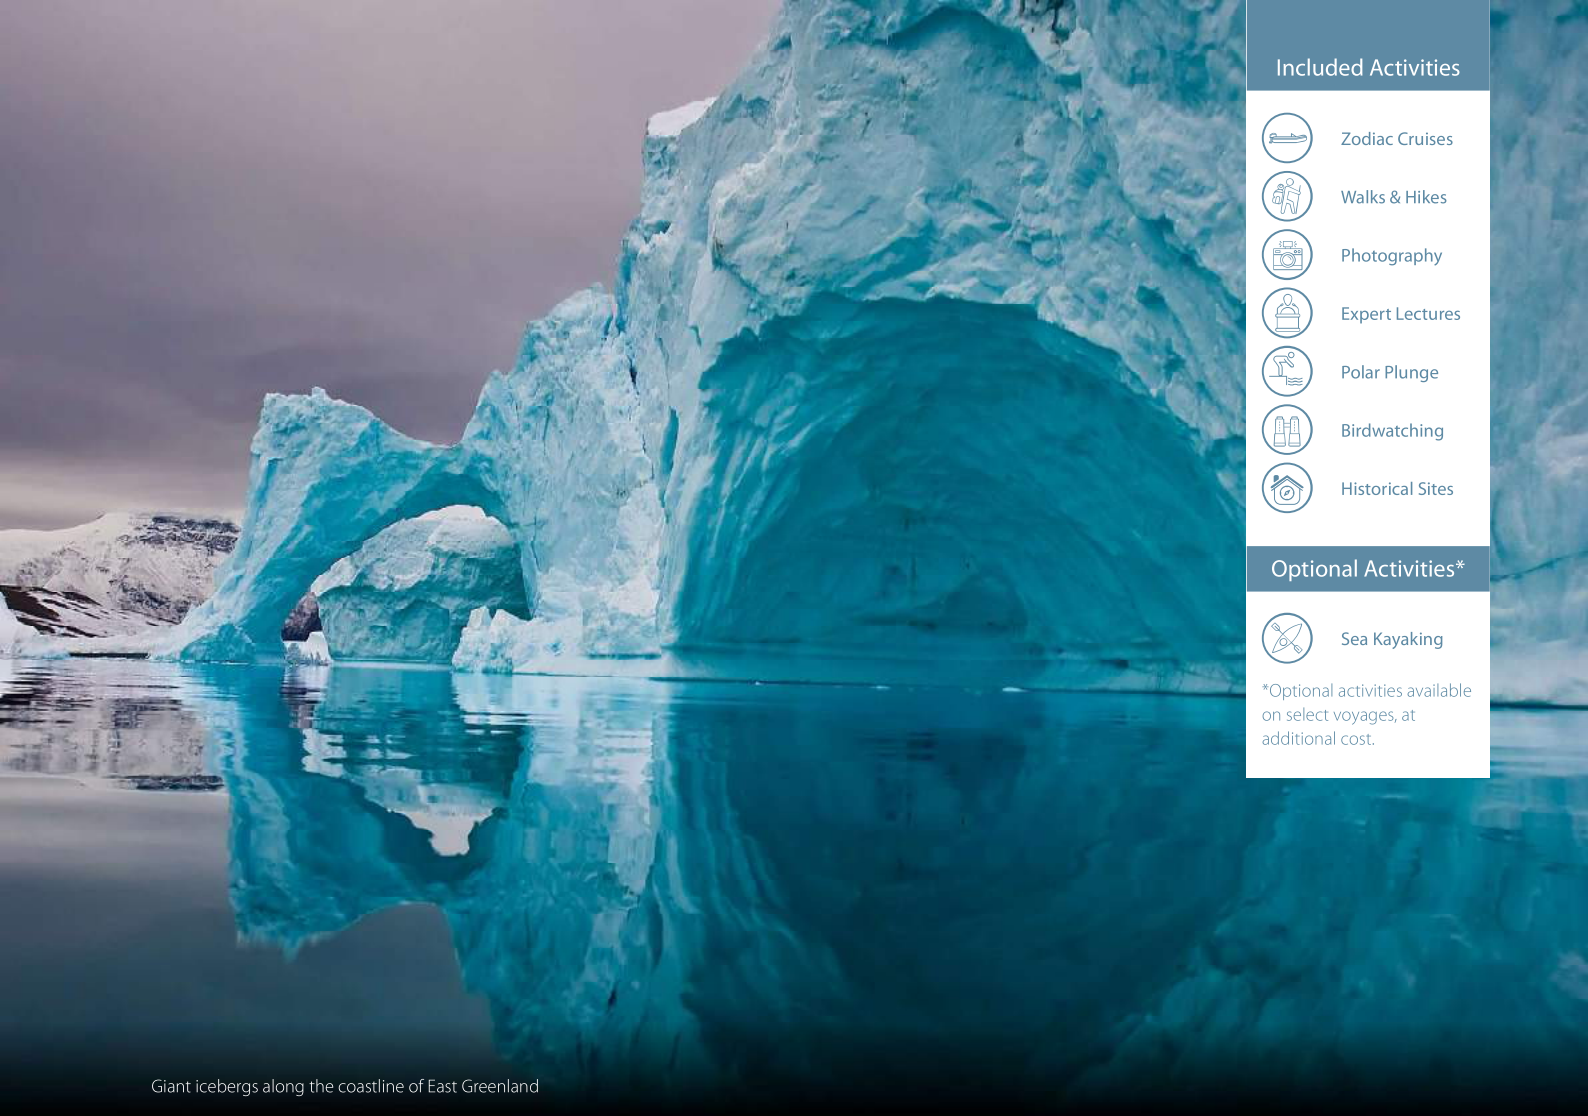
Included Activities

Zodiac Cruises

Walks & Hikes

Photography

Expert Lectures

Polar Plunge

Birdwatching

Historical Sites

Optional Activities*

Sea Kayaking

*Optional activities available on select voyages, at additional cost.

Giant icebergs along the coastline of East Greenland